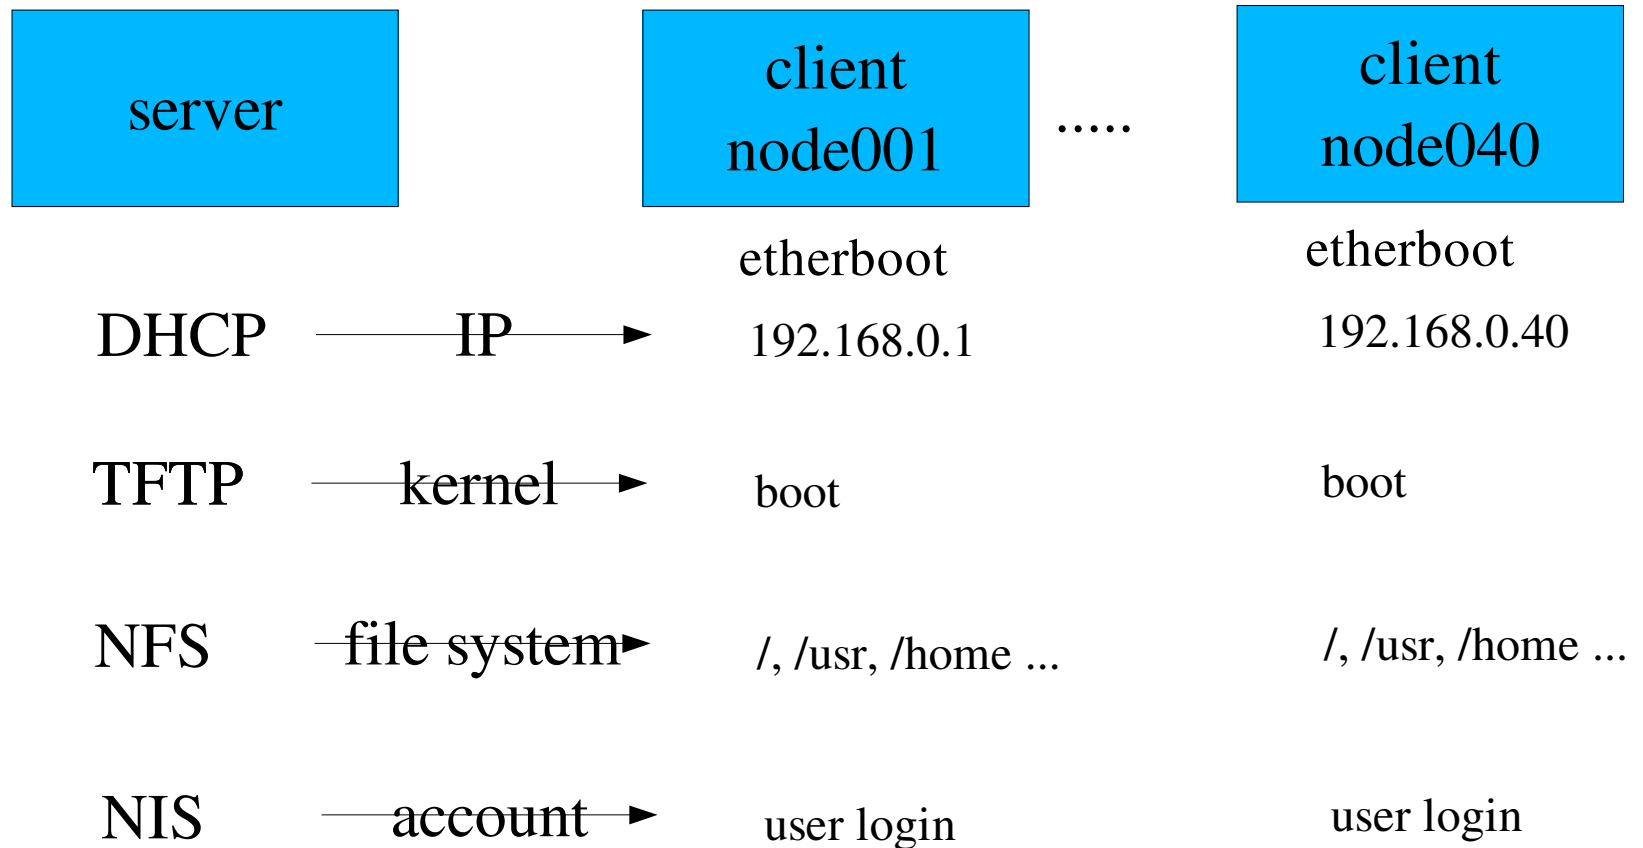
server

client
node001

.....

client
node040

etherboot

etherboot

DHCP IP 192.168.0.1 192.168.0.40

TFTP kernel boot boot

NFS file system /, /usr, /home ... /, /usr, /home ...

NIS account user login user login